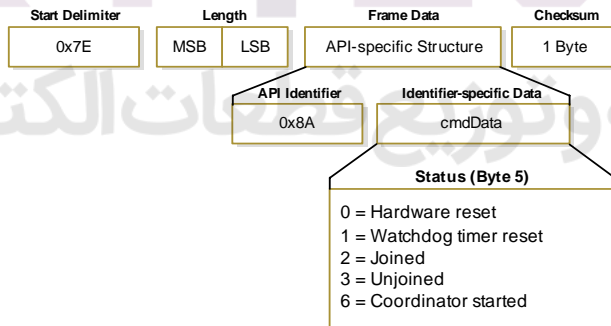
Start Delimiter
0x7E

Length
MSB
LSB

Frame Data
API-specific Structure

Checksum
1 Byte

API Identifier
0x8A

Identifier-specific Data
cmdData

Status (Byte 5)
0 = Hardware reset
1 = Watchdog timer reset
2 = Joined
3 = Unjoined
6 = Coordinator started